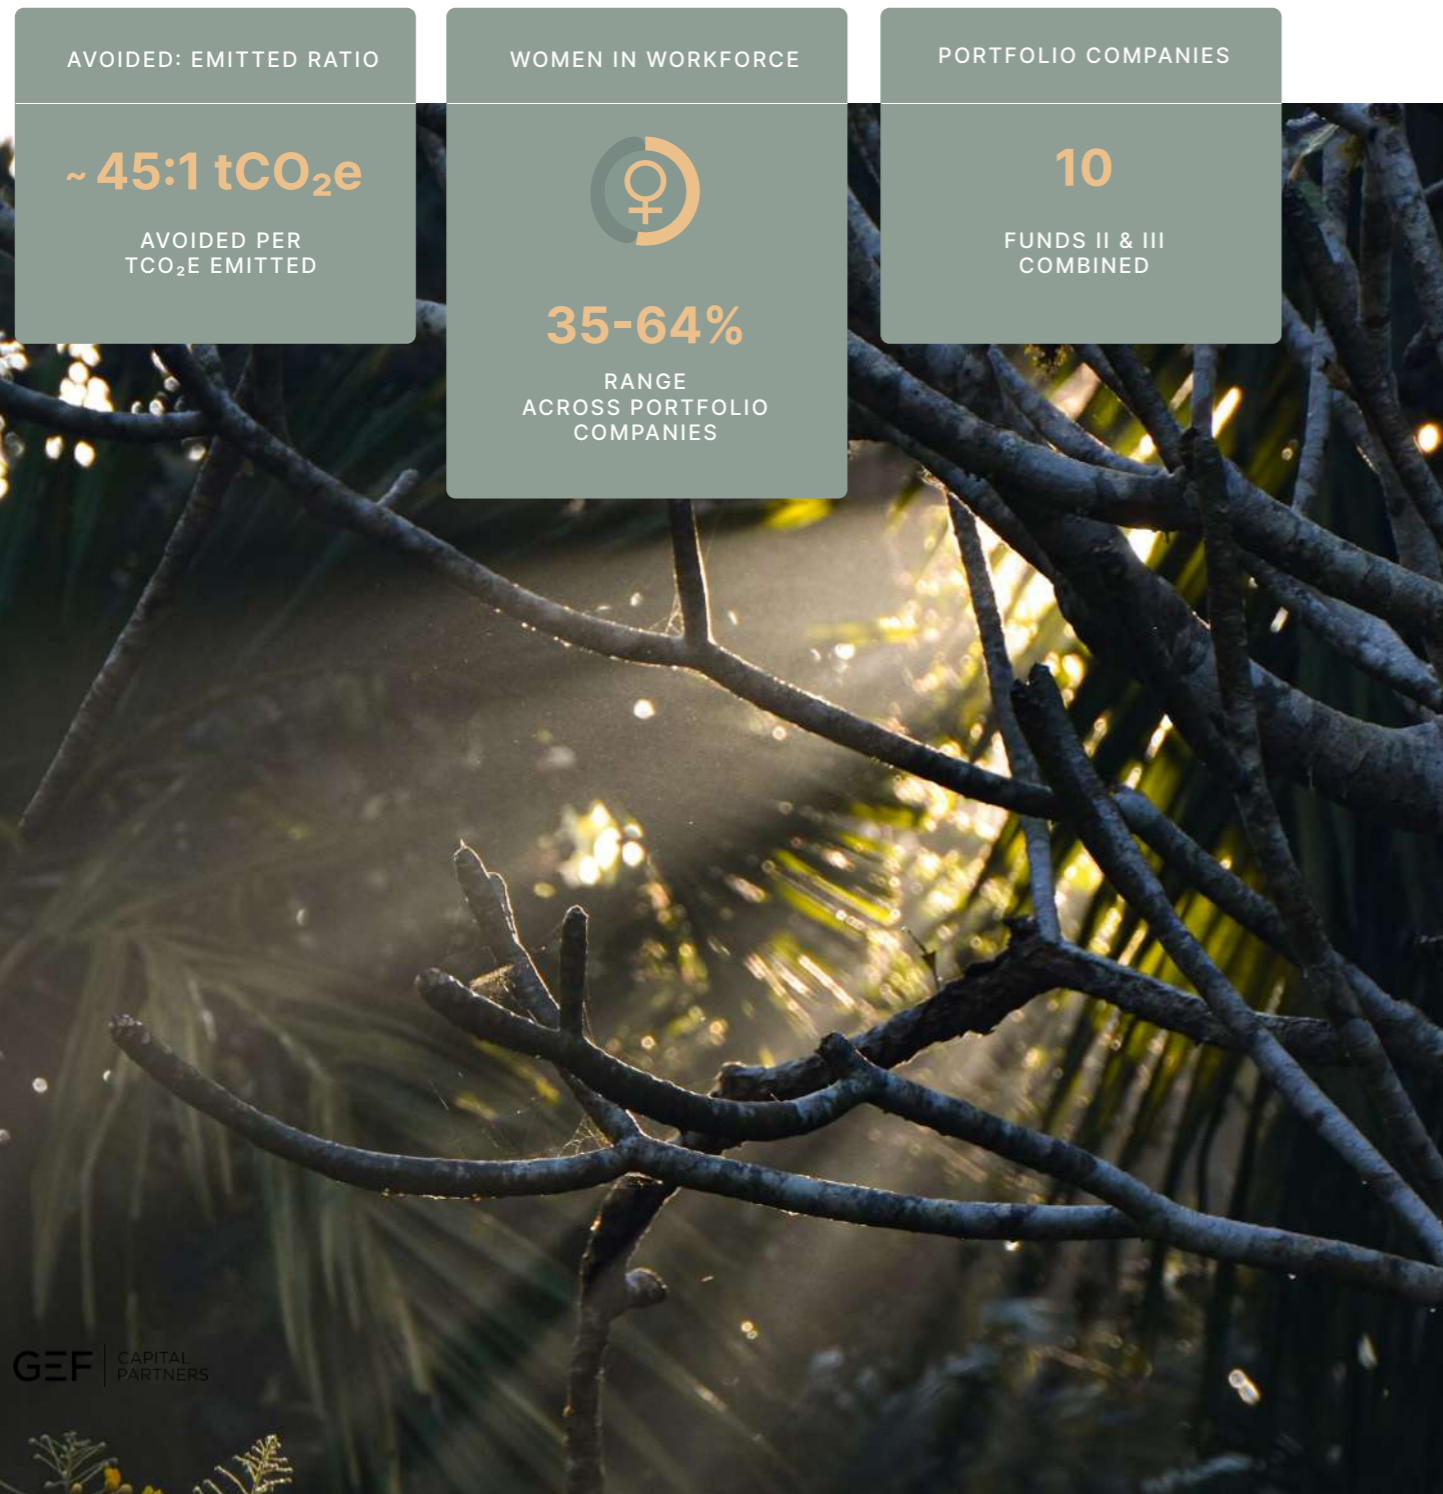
AVOIDED: EMITTED RATIO

~ 45:1 $tCO_2e$

AVOIDED PER $TCO_2E$ EMITTED

WOMEN IN WORKFORCE

35-64%

RANGE ACROSS PORTFOLIO COMPANIES

PORTFOLIO COMPANIES

10

FUNDS II & III COMBINED

GEF CAPITAL PARTNERS